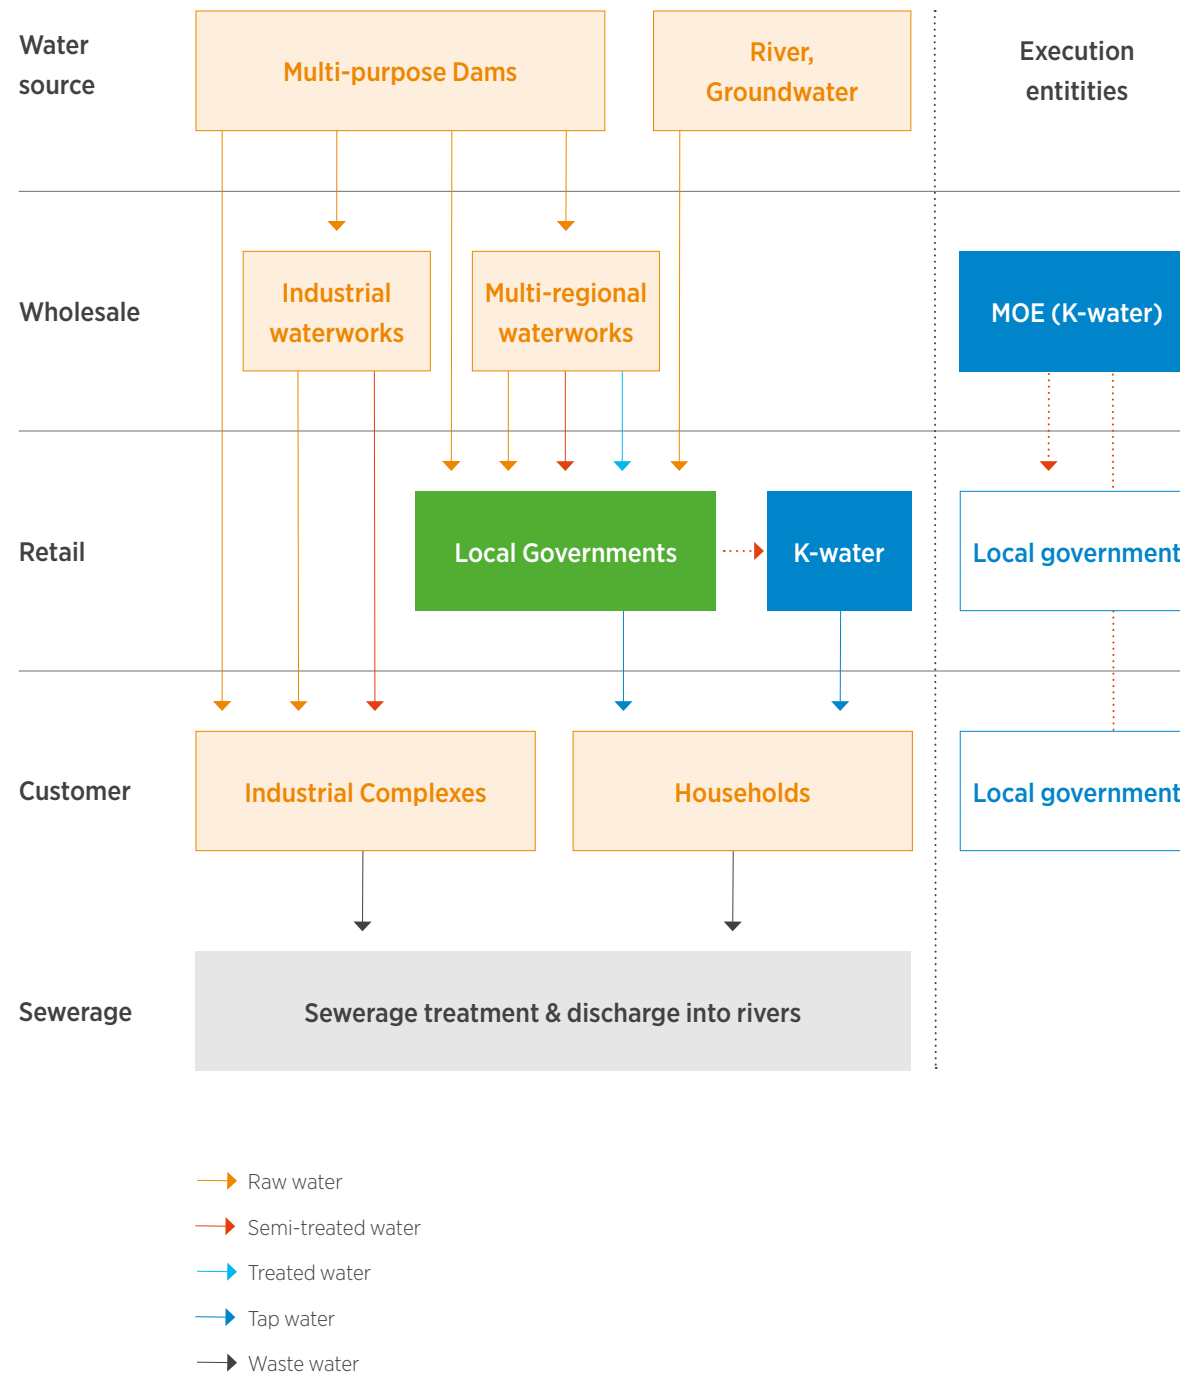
Water source

Multi-purpose Dams

River, Groundwater

Execution entitities

Wholesale

Industrial waterworks

Multi-regional waterworks

MOE (K-water)

Retail

Local Governments

K-water

Local government

Customer

Industrial Complexes

Households

Local government

Sewerage

Sewerage treatment & discharge into rivers

Raw water

Semi-treated water

Treated water

Tap water

Waste water